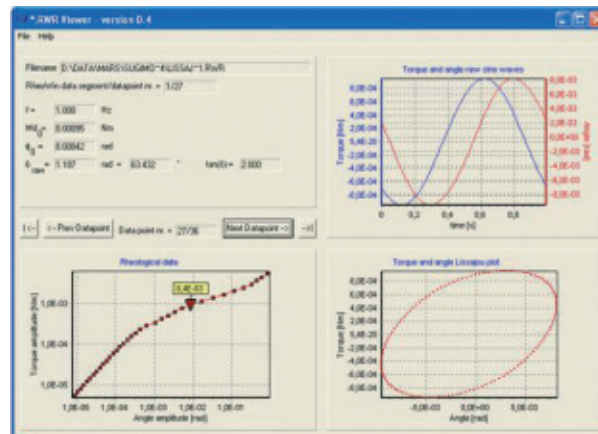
RWR Viewer - version 0.4

File Help

Filename D:\DATA\MARS\GUGMO~1\LISSAJ~1.RWR

Rheo/Vis data segment/datapoint nr. = 1/27

f = 1.000 Hz

$Md_0$ = 0.00095 Nm

$\phi_0$ = 0.00042 rad

$\delta_{raw}$ = 1.107 rad = 63.432 °   tan(δ) = 2.000

|<- <- Prev Datapoint Data point nr. = 27/36 Next Datapoint -> ->|

Torque and angle raw sine waves

8,0E-04 6,0E-04 4,0E-04 2,0E-04 0,0E+00 -2,0E-04 -4,0E-04 -6,0E-04 -8,0E-04

Torque [Nm]

6,0E-03 4,0E-03 2,0E-03 0,0E+00 -2,0E-03 -4,0E-03 -6,0E-03

Angle [rad]

0 0,2 0,4 0,6 0,8

time [s]

Rheological data

6,4E-03

1,0E-03 1,0E-04 1,0E-05

Torque amplitude [Nm]

1,0E-05 1,0E-04 1,0E-03 1,0E-02 1,0E-01

Angle amplitude [rad]

Torque and angle Lissajou plot

8,0E-04 6,0E-04 4,0E-04 2,0E-04 0,0E+00 -2,0E-04 -4,0E-04 -6,0E-04 -8,0E-04

Torque [Nm]

-5,0E-03 0,0E+00 5,0E-03

Angle [rad]